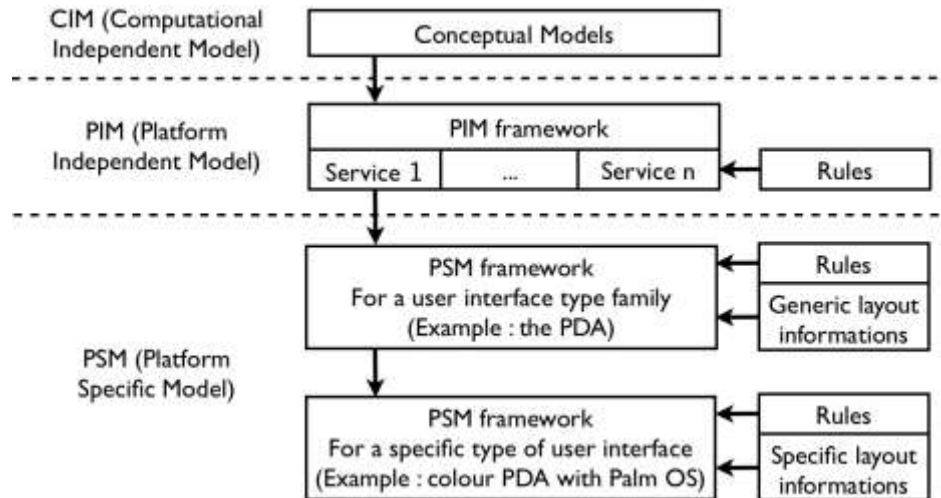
CIM (Computational Independent Model)

Conceptual Models

PIM (Platform Independent Model)

PIM framework

| Service 1 | ... | Service n |
|---|---|---|

Rules

PSM (Platform Specific Model)

PSM framework
For a user interface type family
(Example : the PDA)

Rules

Generic layout informations

PSM framework
For a specific type of user interface
(Example : colour PDA with Palm OS)

Rules

Specific layout informations